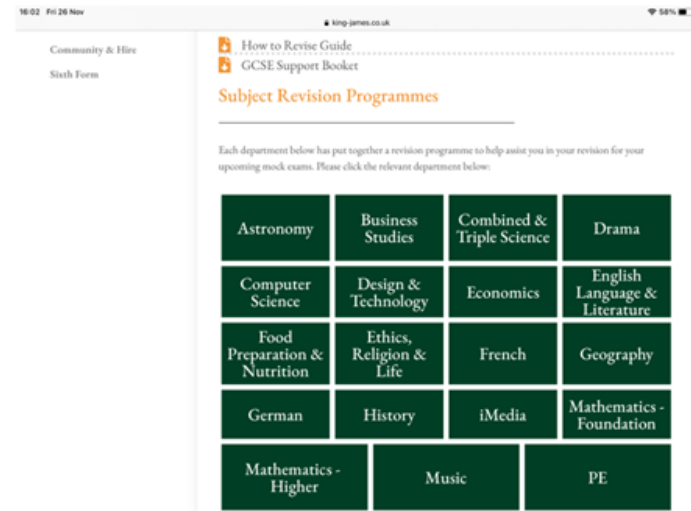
16:02 Fri 26 Nov
king-james.co.uk
58%

Community & Hire
Sixth Form

How to Revise Guide
GCSE Support Booket

Subject Revision Programmes

Each department below has put together a revision programme to help assist you in your revision for your upcoming mock exams. Please click the relevant department below:

Astronomy
Business Studies
Combined & Triple Science
Drama
Computer Science
Design & Technology
Economics
English Language & Literature
Food Preparation & Nutrition
Ethics, Religion & Life
French
Geography
German
History
iMedia
Mathematics - Foundation
Mathematics - Higher
Music
PE